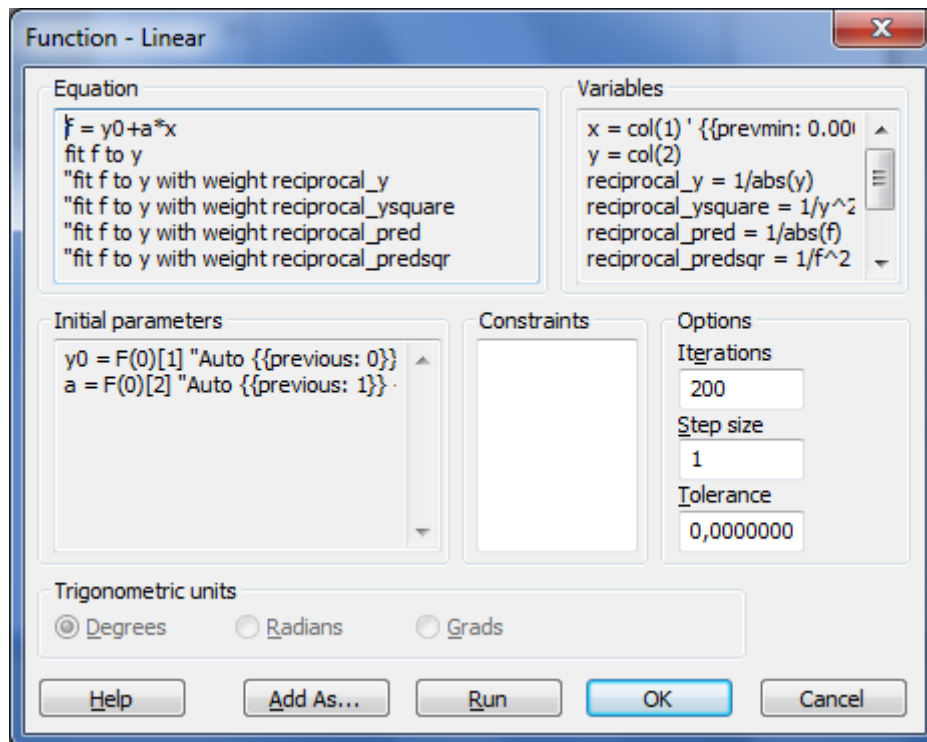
Function - Linear

Equation

f = y0+a*x
fit f to y
"fit f to y with weight reciprocal_y
"fit f to y with weight reciprocal_ysquare
"fit f to y with weight reciprocal_pred
"fit f to y with weight reciprocal_predsqr

Variables

x = col(1) ' {{prevmin: 0.00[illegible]
y = col(2)
reciprocal_y = 1/abs(y)
reciprocal_ysquare = 1/y^2
reciprocal_pred = 1/abs(f)
reciprocal_predsqr = 1/f^2

Initial parameters

y0 = F(0)[1] "Auto {{previous: 0}}
a = F(0)[2] "Auto {{previous: 1}}

Constraints

Options

Iterations
200
Step size
1
Tolerance
0,0000000

Trigonometric units

Degrees
Radians
Grads

Help
Add As...
Run
OK
Cancel